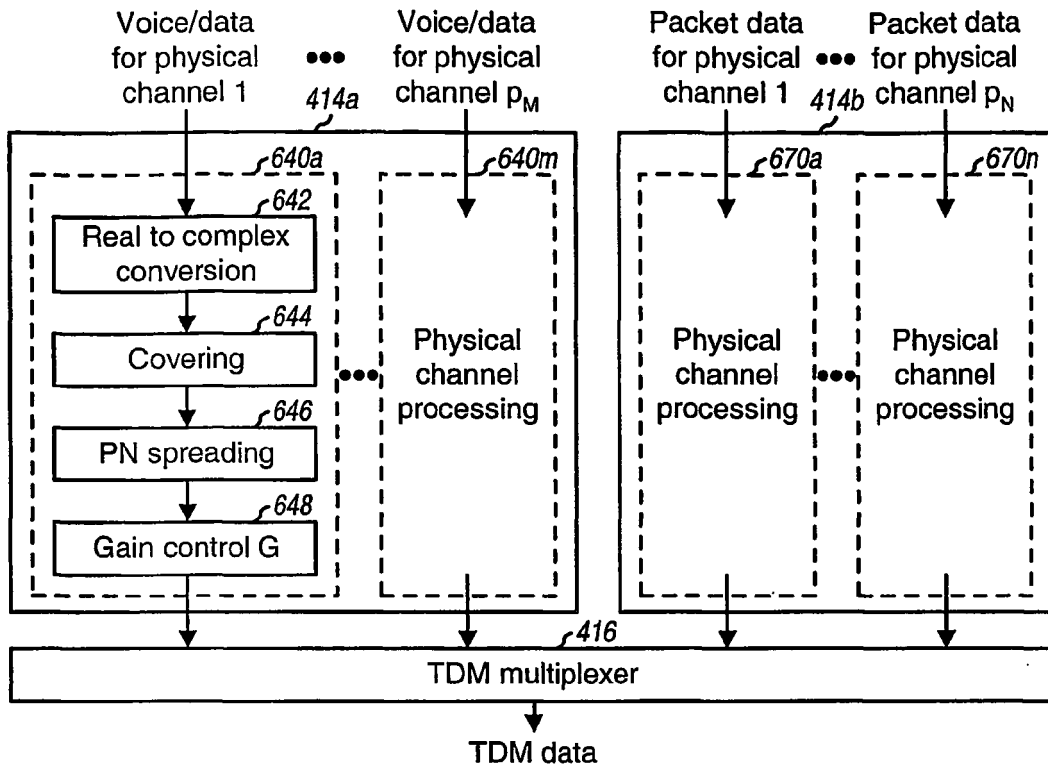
Voice/data for physical channel 1

Voice/data for physical channel $p_M$

Packet data for physical channel 1

Packet data for physical channel $p_N$

414a

414b

640a

640m

670a

670n

642

Real to complex conversion

644

Covering

646

PN spreading

648

Gain control G

Physical channel processing

Physical channel processing

Physical channel processing

416

TDM multiplexer

TDM data